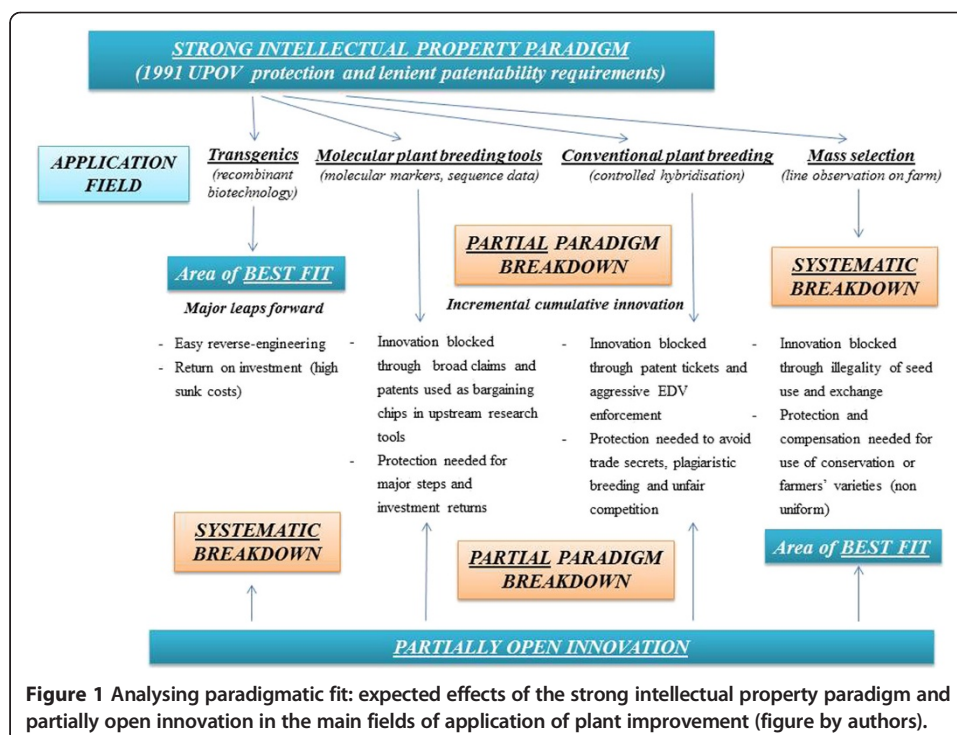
STRONG INTELLECTUAL PROPERTY PARADIGM
(1991 UPOV protection and lenient patentability requirements)

APPLICATION FIELD

Transgenics
(recombinant biotechnology)

Molecular plant breeding tools
(molecular markers, sequence data)

Conventional plant breeding
(controlled hybridisation)

Mass selection
(line observation on farm)

Area of BEST FIT

Major leaps forward

PARTIAL PARADIGM BREAKDOWN

Incremental cumulative innovation

SYSTEMATIC BREAKDOWN

- Easy reverse-engineering
- Return on investment (high sunk costs)

- Innovation blocked through broad claims and patents used as bargaining chips in upstream research tools
- Protection needed for major steps and investment returns

- Innovation blocked through patent tickets and aggressive EDV enforcement
- Protection needed to avoid trade secrets, plagiaristic breeding and unfair competition

- Innovation blocked through illegality of seed use and exchange
- Protection and compensation needed for use of conservation or farmers' varieties (non uniform)

SYSTEMATIC BREAKDOWN

PARTIAL PARADIGM BREAKDOWN

Area of BEST FIT

PARTIALLY OPEN INNOVATION

Figure 1 Analysing paradigmatic fit: expected effects of the strong intellectual property paradigm and partially open innovation in the main fields of application of plant improvement (figure by authors).